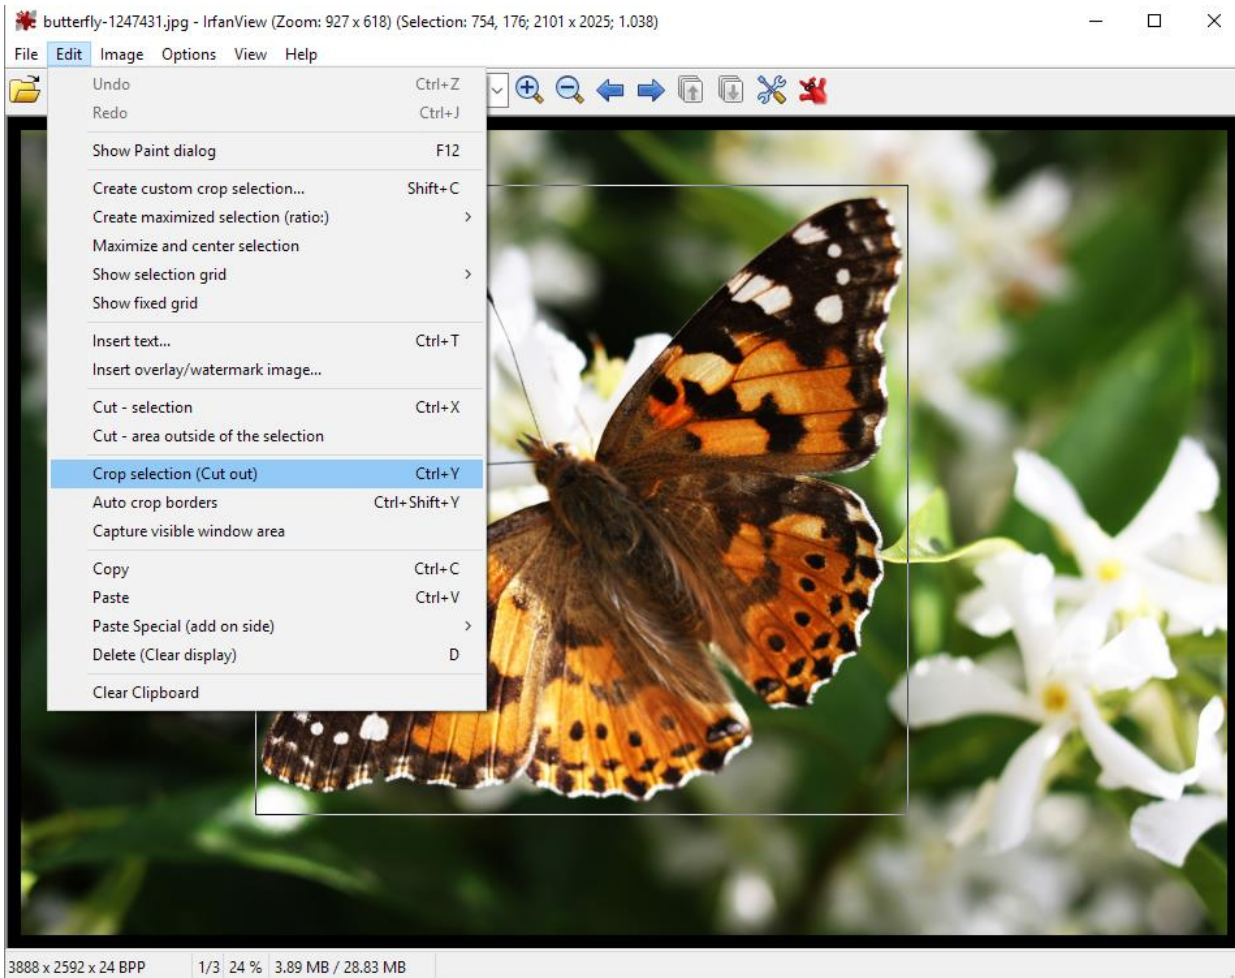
butterfly-1247431.jpg - IrfanView (Zoom: 927 x 618) (Selection: 754, 176; 2101 x 2025; 1.038)

File Edit Image Options View Help

Undo Ctrl+Z
Redo Ctrl+J

Show Paint dialog F12

Create custom crop selection... Shift+C
Create maximized selection (ratio:) >
Maximize and center selection
Show selection grid >
Show fixed grid

Insert text... Ctrl+T
Insert overlay/watermark image...

Cut - selection Ctrl+X
Cut - area outside of the selection

Crop selection (Cut out) Ctrl+Y
Auto crop borders Ctrl+Shift+Y
Capture visible window area

Copy Ctrl+C
Paste Ctrl+V
Paste Special (add on side) >
Delete (Clear display) D

Clear Clipboard

3888 x 2592 x 24 BPP 1/3 24 % 3.89 MB / 28.83 MB